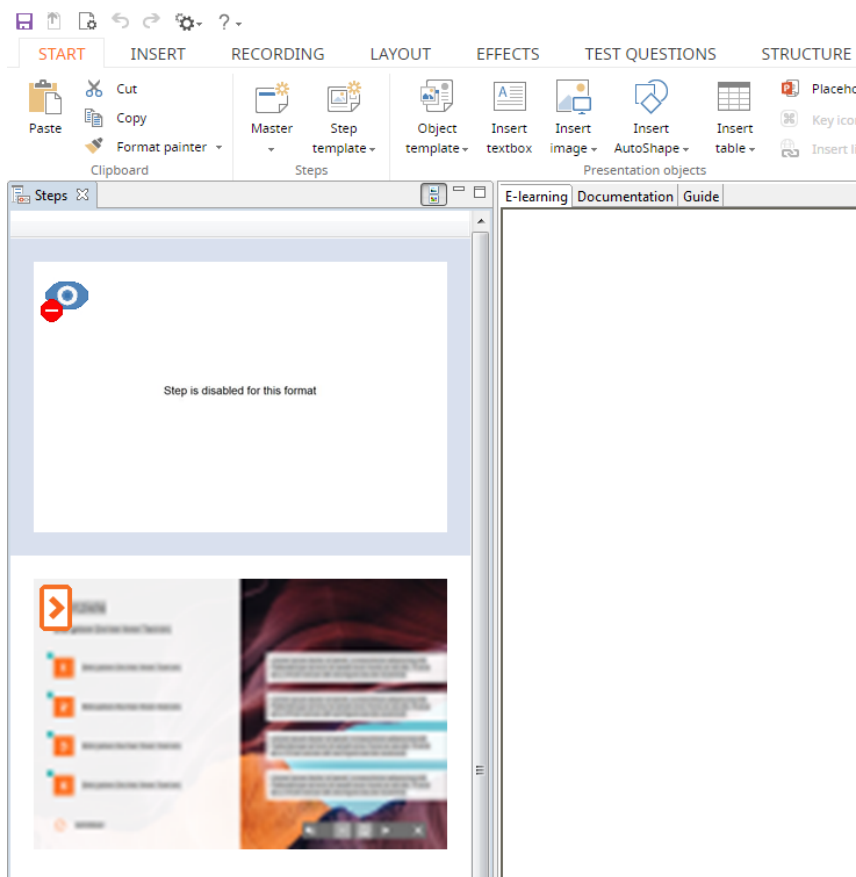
START INSERT RECORDING LAYOUT EFFECTS TEST QUESTIONS STRUCTURE

Paste
Cut
Copy
Format painter
Clipboard

Master
Step template
Steps

Object template
Insert textbox
Insert image
Insert AutoShape
Insert table
Presentation objects

Placeho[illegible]
Key ico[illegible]
Insert li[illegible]

Steps

E-learning Documentation Guide

Step is disabled for this format